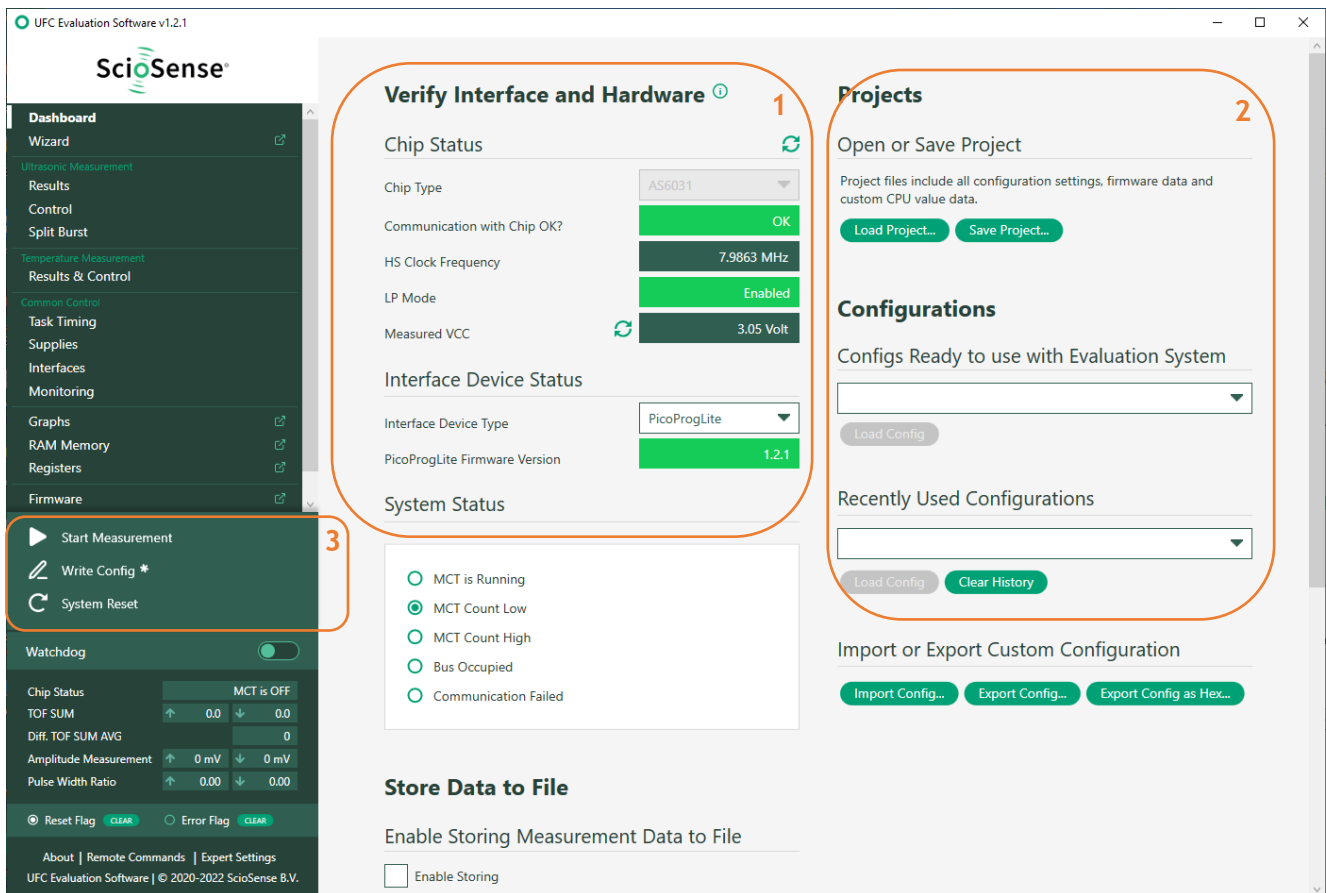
UFC Evaluation Software v1.2.1

ScioSense

Dashboard
Wizard
Ultrasonic Measurement
Results
Control
Split Burst
Temperature Measurement
Results & Control
Common Control
Task Timing
Supplies
Interfaces
Monitoring
Graphs
RAM Memory
Registers
Firmware

Start Measurement
Write Config *
System Reset

3

Watchdog

| Chip Status | MCT is OFF | |
|---|---|---|
| TOF SUM | ↑ 0.0 | ↓ 0.0 |
| Diff. TOF SUM AVG | | 0 |
| Amplitude Measurement | ↑ 0 mV | ↓ 0 mV |
| Pulse Width Ratio | ↑ 0.00 | ↓ 0.00 |

Reset Flag CLEAR Error Flag CLEAR

About | Remote Commands | Expert Settings
UFC Evaluation Software | © 2020-2022 ScioSense B.V.

Verify Interface and Hardware

1

Chip Status

| Chip Type | AS6031 |
|---|---|
| Communication with Chip OK? | OK |
| HS Clock Frequency | 7.9863 MHz |
| LP Mode | Enabled |
| Measured VCC | 3.05 Volt |

Interface Device Status

| Interface Device Type | PicoProgLite |
|---|---|
| PicoProgLite Firmware Version | 1.2.1 |

System Status

MCT is Running
MCT Count Low
MCT Count High
Bus Occupied
Communication Failed

Store Data to File

Enable Storing Measurement Data to File

Enable Storing

Projects

2

Open or Save Project

Project files include all configuration settings, firmware data and custom CPU value data.

Load Project... Save Project...

Configurations

Configs Ready to use with Evaluation System

Load Config

Recently Used Configurations

Load Config Clear History

Import or Export Custom Configuration

Import Config... Export Config... Export Config as Hex...